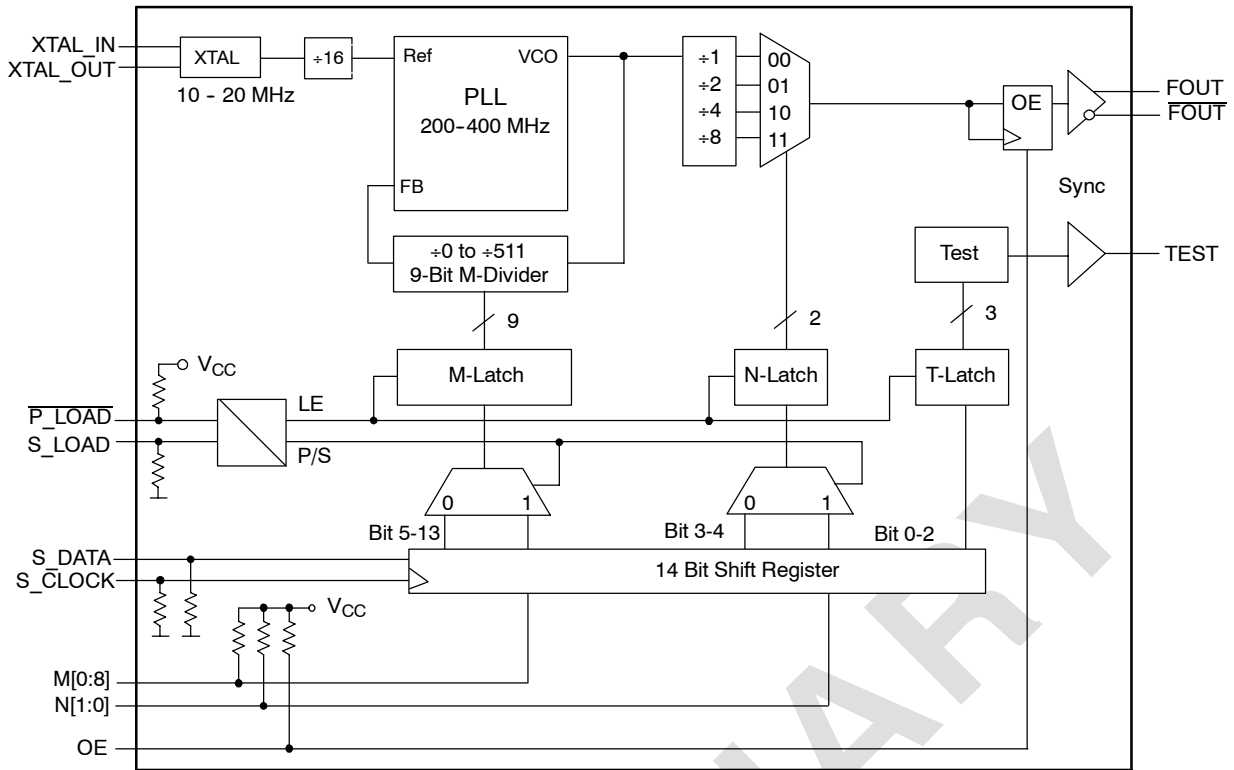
XTAL_IN
XTAL_OUT
XTAL
10 - 20 MHz
÷16
Ref
VCO
PLL
200-400 MHz
FB
÷0 to ÷511
9-Bit M-Divider
÷1
÷2
÷4
÷8
00
01
10
11
OE
FOUT
$\overline{FOUT}$
Sync
Test
TEST
9
2
3
$V_{CC}$
M-Latch
N-Latch
T-Latch
$\overline{P\_LOAD}$
S_LOAD
LE
P/S
0
1
0
1
Bit 5-13
Bit 3-4
Bit 0-2
S_DATA
S_CLOCK
14 Bit Shift Register
$V_{CC}$
M[0:8]
N[1:0]
OE